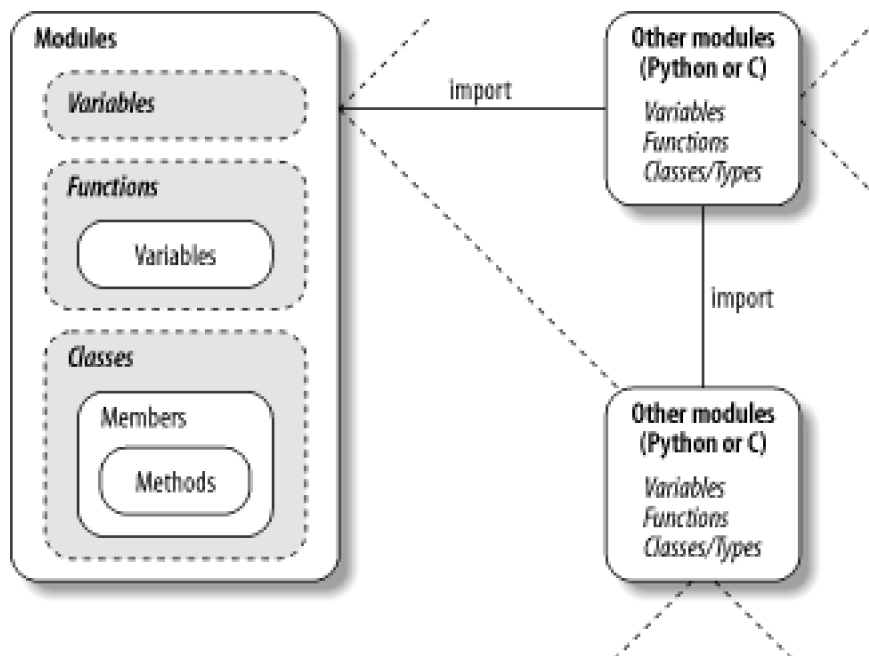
Modules

Variables

Functions

Variables

Classes

Members

Methods

import

Other modules (Python or C)

Variables
Functions
Classes/Types

import

Other modules (Python or C)

Variables
Functions
Classes/Types